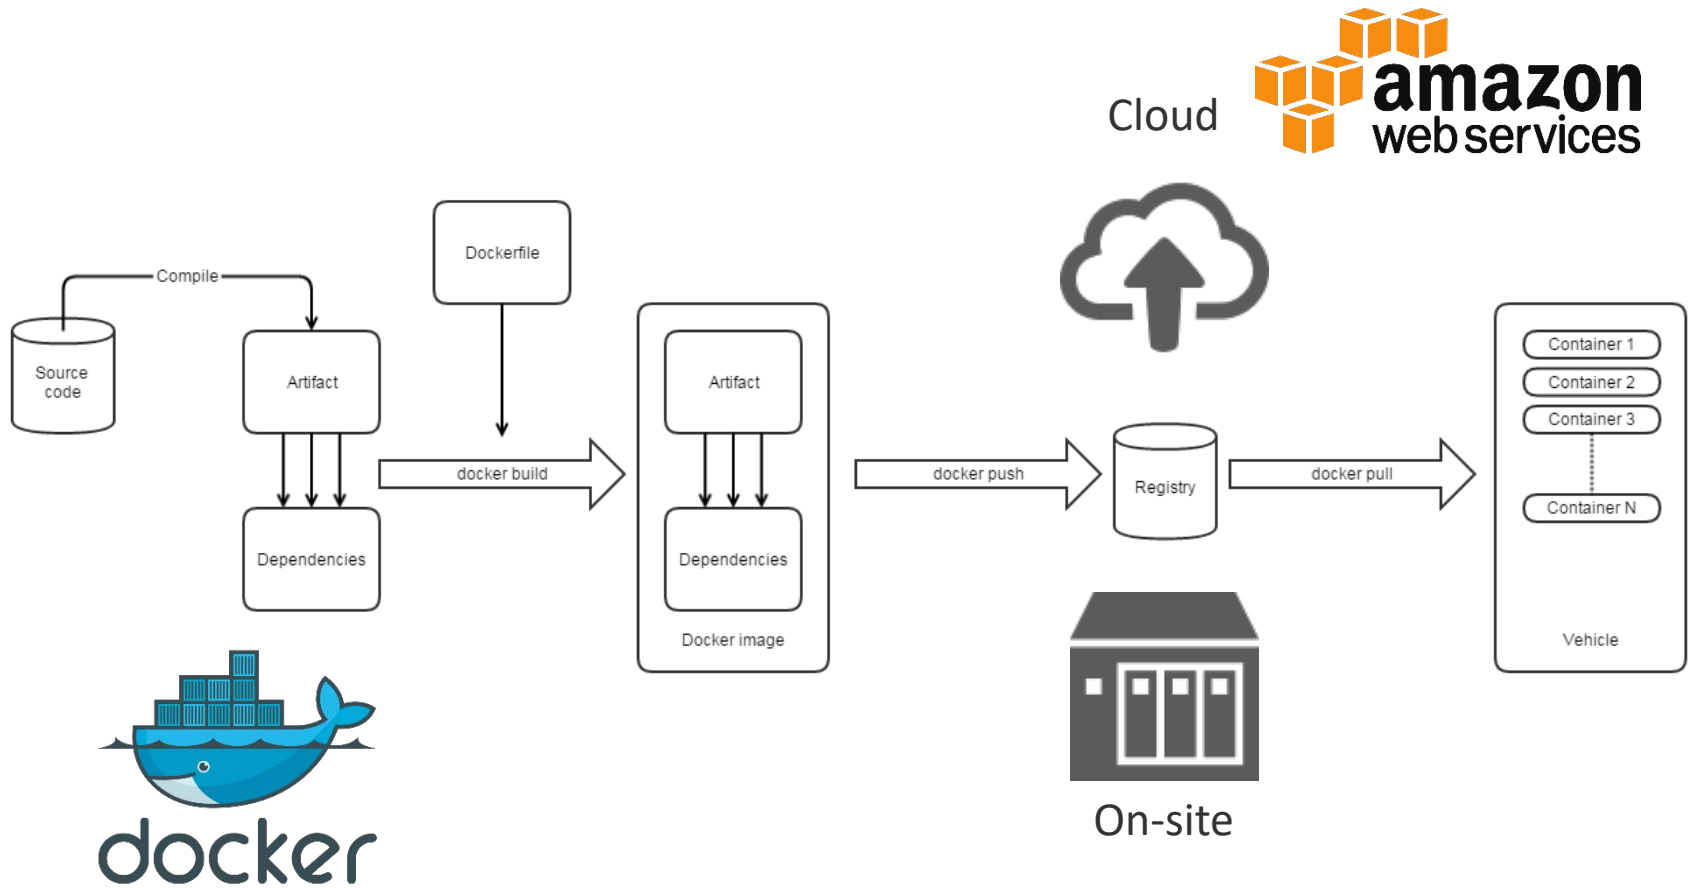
Cloud

amazon web services

Compile

Source code

Artifact

Dependencies

Dockerfile

docker build

Artifact

Dependencies

Docker image

docker push

Registry

docker pull

Container 1

Container 2

Container 3

Container N

Vehicle

docker

On-site